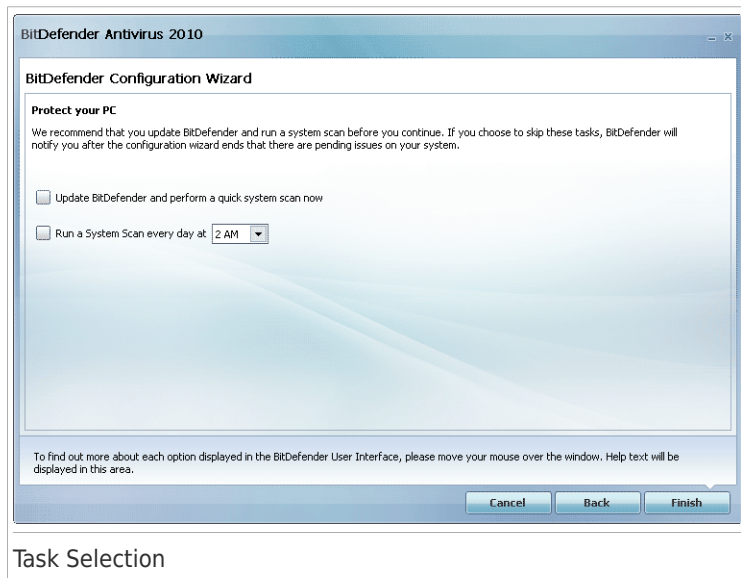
BitDefender Antivirus 2010

BitDefender Configuration Wizard

Protect your PC

We recommend that you update BitDefender and run a system scan before you continue. If you choose to skip these tasks, BitDefender will notify you after the configuration wizard ends that there are pending issues on your system.

Update BitDefender and perform a quick system scan now

Run a System Scan every day at 2 AM

To find out more about each option displayed in the BitDefender User Interface, please move your mouse over the window. Help text will be displayed in this area.

Cancel Back Finish

Task Selection